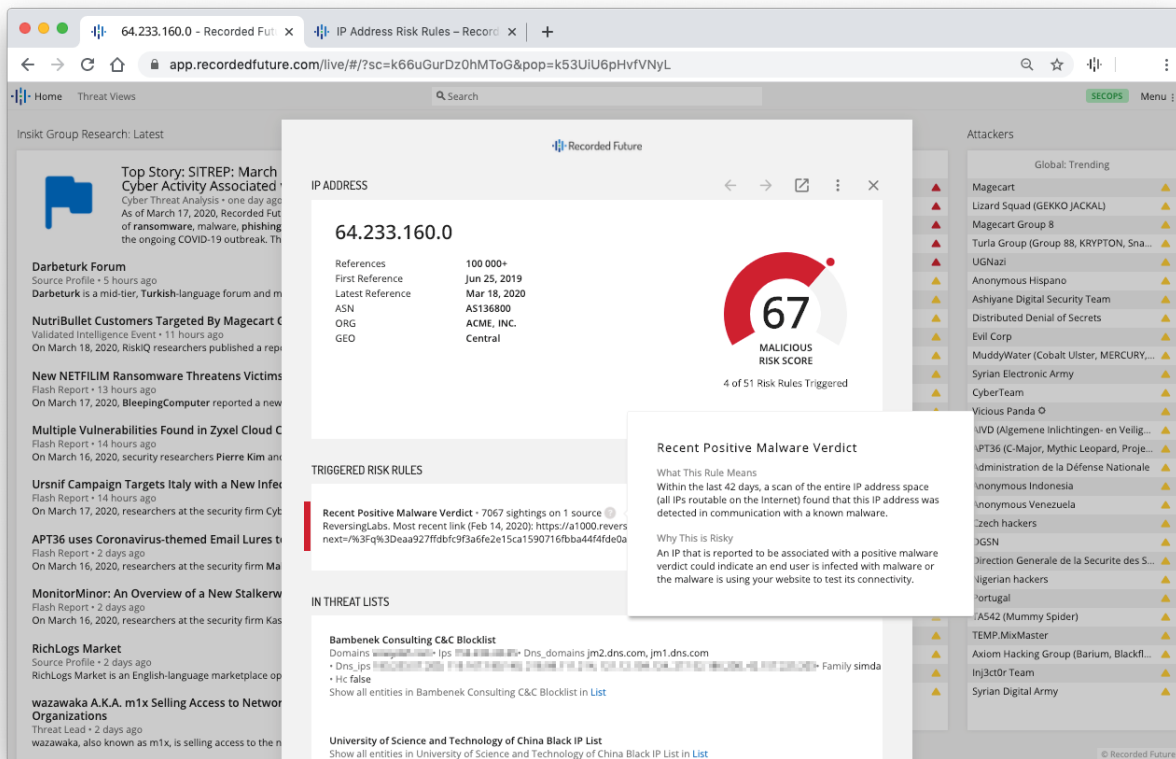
64.233.160.0 - Recorded Fut ×
IP Address Risk Rules – Record ×
+
app.recordedfuture.com/live/#/?sc=k66uGurDz0hMToG&pop=k53UiU6pHvfVNyL

Home Threat Views
Search
SECOPS Menu

Insikt Group Research: Latest

Top Story: SITREP: March
Cyber Activity Associated
Cyber Threat Analysis • one day ago
As of March 17, 2020, Recorded Fut
of ransomware, malware, phishing
the ongoing COVID-19 outbreak. Th

Darbeturk Forum
Source Profile • 5 hours ago
Darbeturk is a mid-tier, Turkish-language forum and m

NutriBullet Customers Targeted By Magecart
Validated Intelligence Event • 11 hours ago
On March 18, 2020, RiskIQ researchers published a repo

New NETFILIM Ransomware Threatens Victims
Flash Report • 13 hours ago
On March 17, 2020, BleepingComputer reported a new

Multiple Vulnerabilities Found in Zyxel Cloud C
Flash Report • 14 hours ago
On March 16, 2020, security researchers Pierre Kim and

Ursnif Campaign Targets Italy with a New Infec
Flash Report • 14 hours ago
On March 17, 2020, researchers at the security firm Cyb

APT36 uses Coronavirus-themed Email Lures t
Flash Report • 2 days ago
On March 16, 2020, researchers at the security firm Ma

MonitorMinor: An Overview of a New Stalkerw
Flash Report • 2 days ago
On March 16, 2020, researchers at the security firm Kas

RichLogs Market
Source Profile • 2 days ago
RichLogs Market is an English-language marketplace op

wazawaka A.K.A. m1x Selling Access to Networ
Organizations
Threat Lead • 2 days ago
wazawaka, also known as m1x, is selling access to the n

Recorded Future

IP ADDRESS

64.233.160.0

| References | 100 000+ |
|---|---|
| First Reference | Jun 25, 2019 |
| Latest Reference | Mar 18, 2020 |
| ASN | AS136800 |
| ORG | ACME, INC. |
| GEO | Central |

67
MALICIOUS RISK SCORE
4 of 51 Risk Rules Triggered

TRIGGERED RISK RULES

Recent Positive Malware Verdict • 7067 sightings on 1 source
ReversingLabs. Most recent link (Feb 14, 2020): https://a1000.revers
next=/%3Fq%3Deaa927ffdbfc9f3a6fe2e15ca1590716fbba44f4fde0a

IN THREAT LISTS

Bambenek Consulting C&C Blocklist
Domains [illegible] • Ips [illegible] • Dns_domains jm2.dns.com, jm1.dns.com
• Dns_ips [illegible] • Family simda
• Hc false
Show all entities in Bambenek Consulting C&C Blocklist in List

University of Science and Technology of China Black IP List
Show all entities in University of Science and Technology of China Black IP List in List

Recent Positive Malware Verdict

What This Rule Means
Within the last 42 days, a scan of the entire IP address space (all IPs routable on the Internet) found that this IP address was detected in communication with a known malware.

Why This is Risky
An IP that is reported to be associated with a positive malware verdict could indicate an end user is infected with malware or the malware is using your website to test its connectivity.

Attackers

Global: Trending
Magecart
Lizard Squad (GEKKO JACKAL)
Magecart Group 8
Turla Group (Group 88, KRYPTON, Sna...
UGNazi
Anonymous Hispano
Ashiyane Digital Security Team
Distributed Denial of Secrets
Evil Corp
MuddyWater (Cobalt Ulster, MERCURY,...
Syrian Electronic Army
CyberTeam
Vicious Panda
AIVD (Algemene Inlichtingen- en Veilig...
APT36 (C-Major, Mythic Leopard, Proje...
Administration de la Défense Nationale
Anonymous Indonesia
Anonymous Venezuela
Czech hackers
DGSN
Direction Generale de la Securite des S...
Nigerian hackers
Portugal
TA542 (Mummy Spider)
TEMP.MixMaster
Axiom Hacking Group (Barium, Blackfl...
Inj3ct0r Team
Syrian Digital Army

© Recorded Future